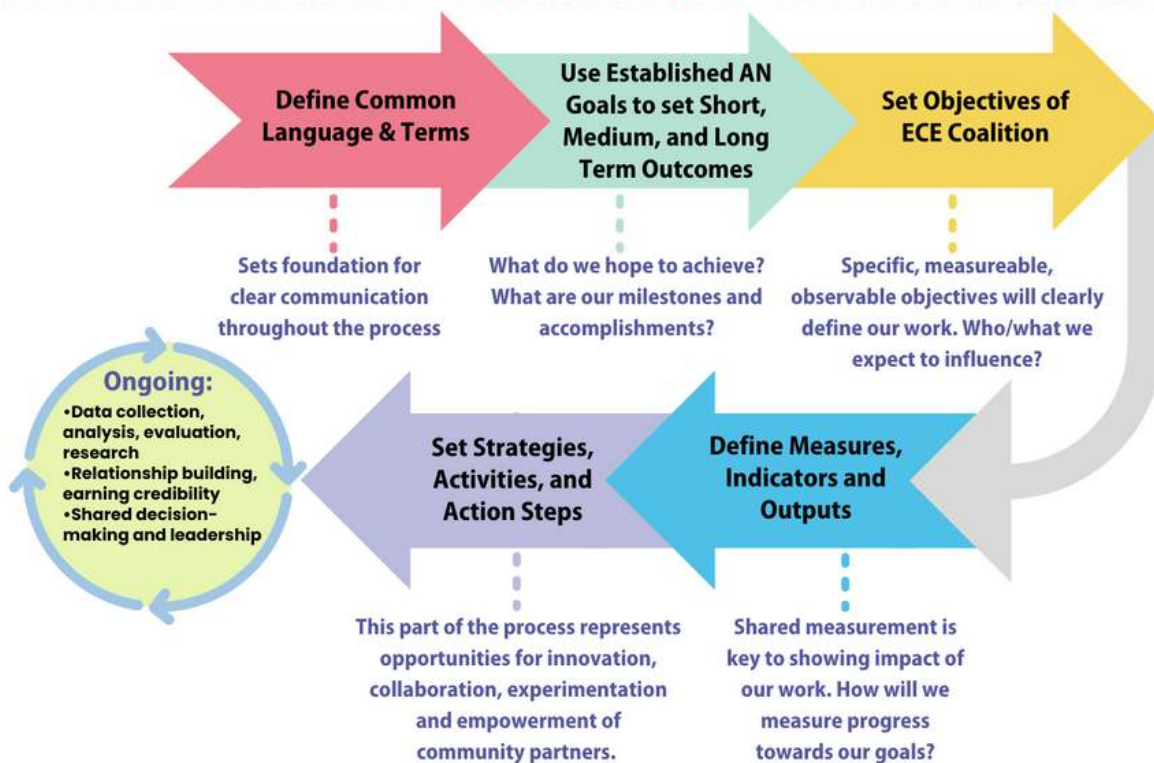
Define Common Language & Terms

Sets foundation for clear communication throughout the process

Use Established AN Goals to set Short, Medium, and Long Term Outcomes

What do we hope to achieve? What are our milestones and accomplishments?

Set Objectives of ECE Coalition

Specific, measureable, observable objectives will clearly define our work. Who/what we expect to influence?

Define Measures, Indicators and Outputs

Shared measurement is key to showing impact of our work. How will we measure progress towards our goals?

Set Strategies, Activities, and Action Steps

This part of the process represents opportunities for innovation, collaboration, experimentation and empowerment of community partners.

Ongoing:
•Data collection, analysis, evaluation, research
•Relationship building, earning credibility
•Shared decision-making and leadership